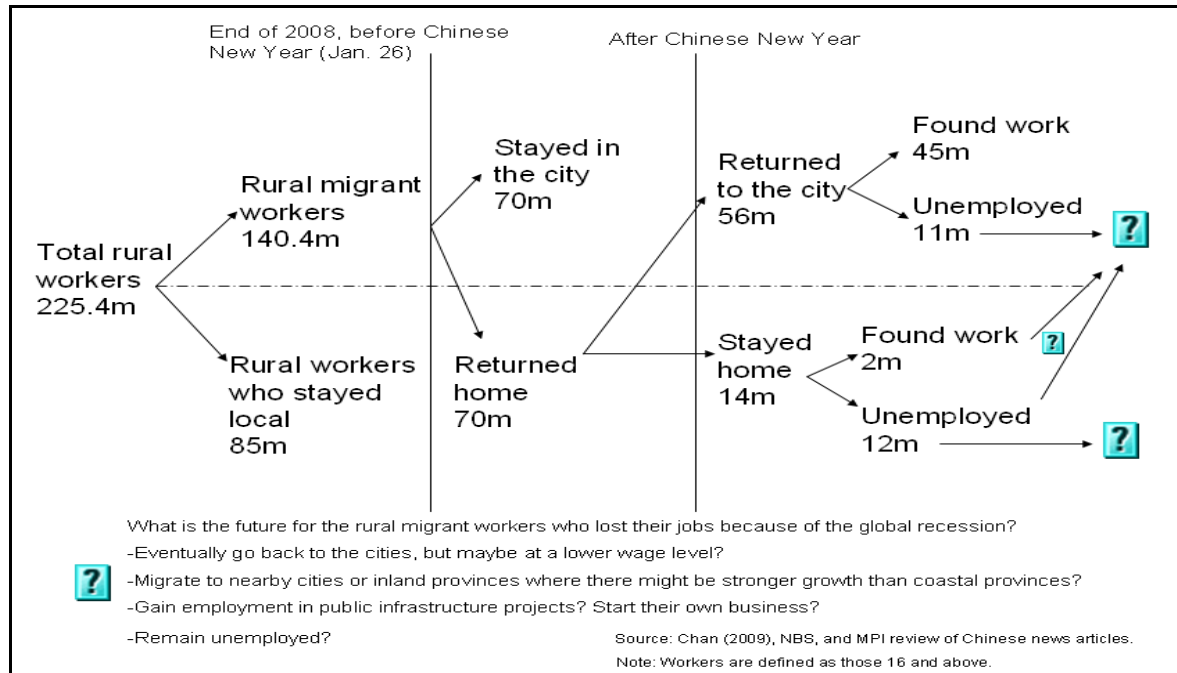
End of 2008, before Chinese New Year (Jan. 26)

After Chinese New Year

Total rural workers 225.4m

Rural migrant workers 140.4m

Rural workers who stayed local 85m

Stayed in the city 70m

Returned home 70m

Returned to the city 56m

Stayed home 14m

Found work 45m

Unemployed 11m

?

Found work 2m

?

Unemployed 12m

?

What is the future for the rural migrant workers who lost their jobs because of the global recession?

-Eventually go back to the cities, but maybe at a lower wage level?

?

-Migrate to nearby cities or inland provinces where there might be stronger growth than coastal provinces?

-Gain employment in public infrastructure projects? Start their own business?

-Remain unemployed?

Source: Chan (2009), NBS, and MPI review of Chinese news articles.

Note: Workers are defined as those 16 and above.